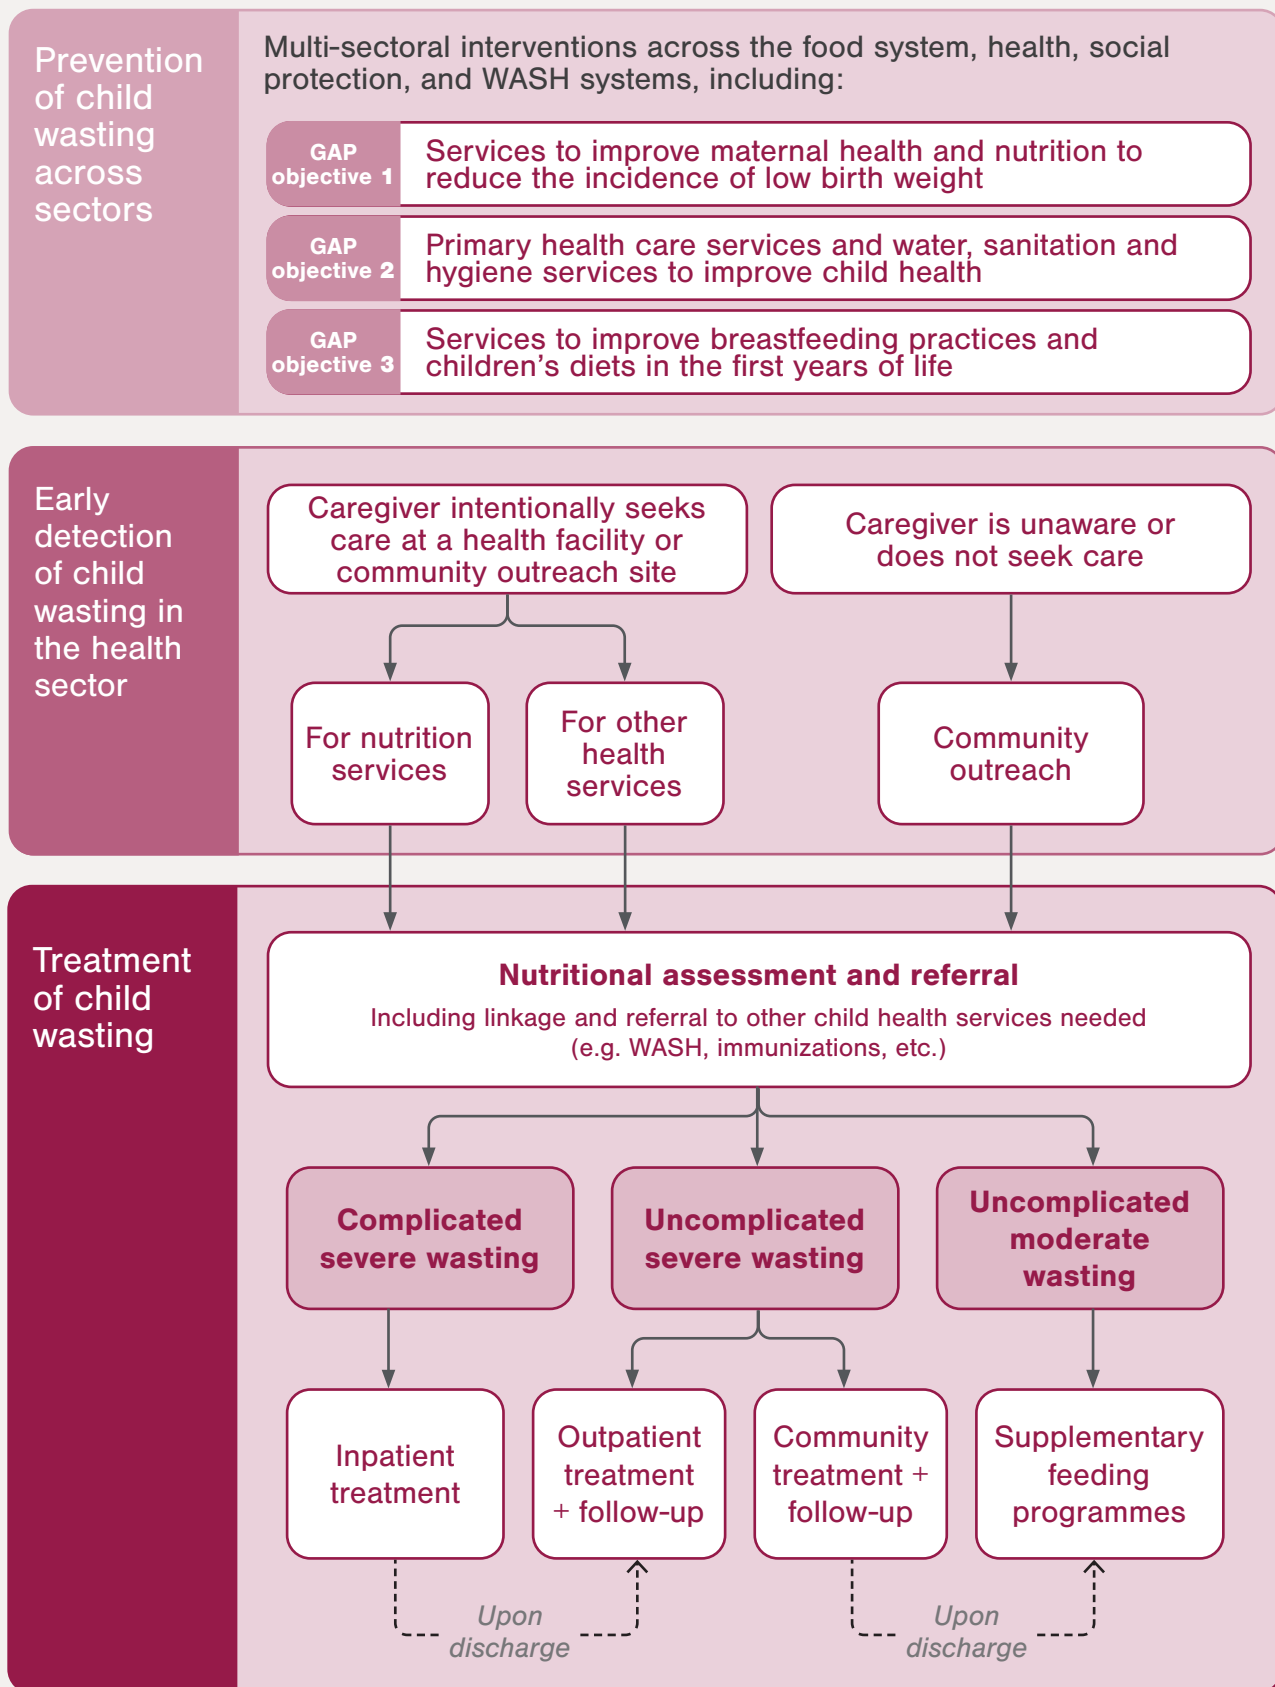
Prevention of child wasting across sectors

Multi-sectoral interventions across the food system, health, social protection, and WASH systems, including:

GAP objective 1
Services to improve maternal health and nutrition to reduce the incidence of low birth weight

GAP objective 2
Primary health care services and water, sanitation and hygiene services to improve child health

GAP objective 3
Services to improve breastfeeding practices and children's diets in the first years of life

Early detection of child wasting in the health sector

Caregiver intentionally seeks care at a health facility or community outreach site

Caregiver is unaware or does not seek care

For nutrition services

For other health services

Community outreach

Treatment of child wasting

Nutritional assessment and referral
Including linkage and referral to other child health services needed (e.g. WASH, immunizations, etc.)

Complicated severe wasting

Uncomplicated severe wasting

Uncomplicated moderate wasting

Inpatient treatment

Outpatient treatment + follow-up

Community treatment + follow-up

Supplementary feeding programmes

Upon discharge

Upon discharge